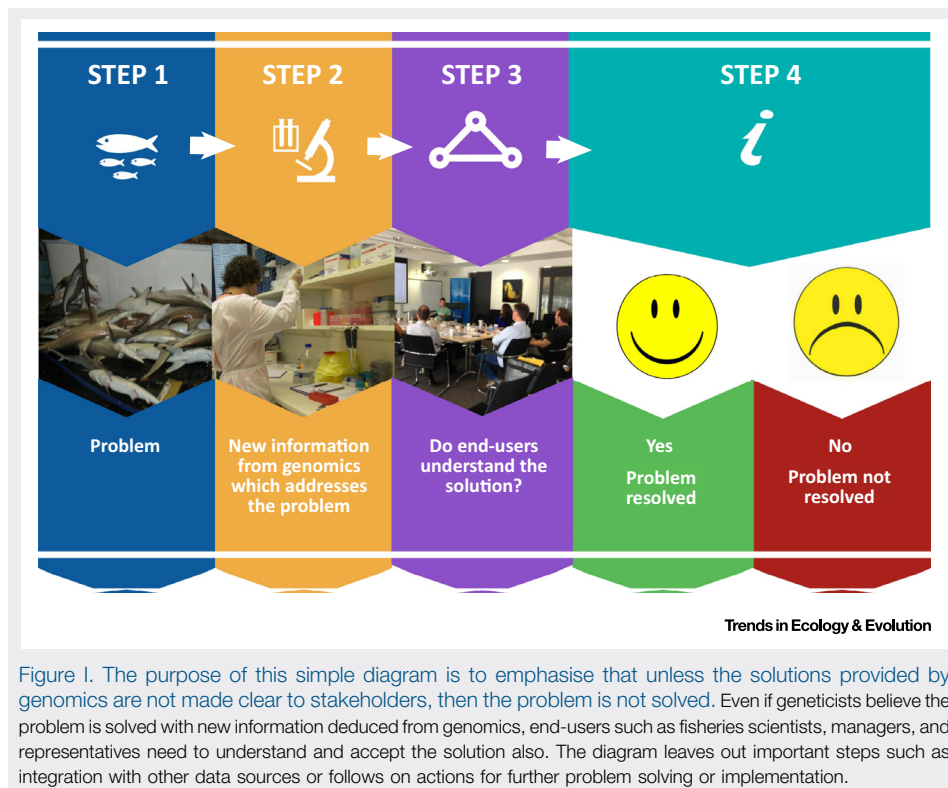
STEP 1

STEP 2

STEP 3

STEP 4

*i*

Problem

New information from genomics which addresses the problem

Do end-users understand the solution?

Yes

Problem resolved

No

Problem not resolved

Trends in Ecology & Evolution

Figure I. The purpose of this simple diagram is to emphasise that unless the solutions provided by genomics are not made clear to stakeholders, then the problem is not solved. Even if geneticists believe the problem is solved with new information deduced from genomics, end-users such as fisheries scientists, managers, and representatives need to understand and accept the solution also. The diagram leaves out important steps such as integration with other data sources or follows on actions for further problem solving or implementation.